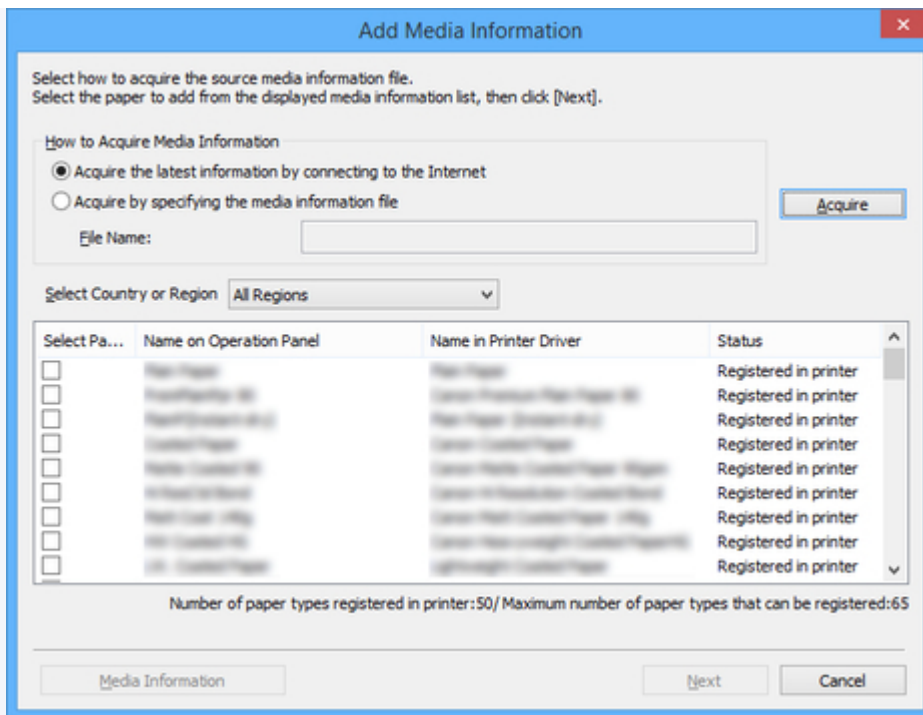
Add Media Information

Select how to acquire the source media information file.
Select the paper to add from the displayed media information list, then click [Next].

How to Acquire Media Information

Acquire the latest information by connecting to the Internet

Acquire by specifying the media information file

File Name:

Acquire

Select Country or Region All Regions

| Select Pa... | Name on Operation Panel | Name in Printer Driver | Status |
|---|---|---|---|
| | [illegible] | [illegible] | Registered in printer |
| | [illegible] | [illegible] | Registered in printer |
| | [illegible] | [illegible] | Registered in printer |
| | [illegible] | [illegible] | Registered in printer |
| | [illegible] | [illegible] | Registered in printer |
| | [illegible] | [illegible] | Registered in printer |
| | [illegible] | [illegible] | Registered in printer |
| | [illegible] | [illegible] | Registered in printer |
| | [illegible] | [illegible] | Registered in printer |

Number of paper types registered in printer:50/ Maximum number of paper types that can be registered:65

Media Information

Next

Cancel